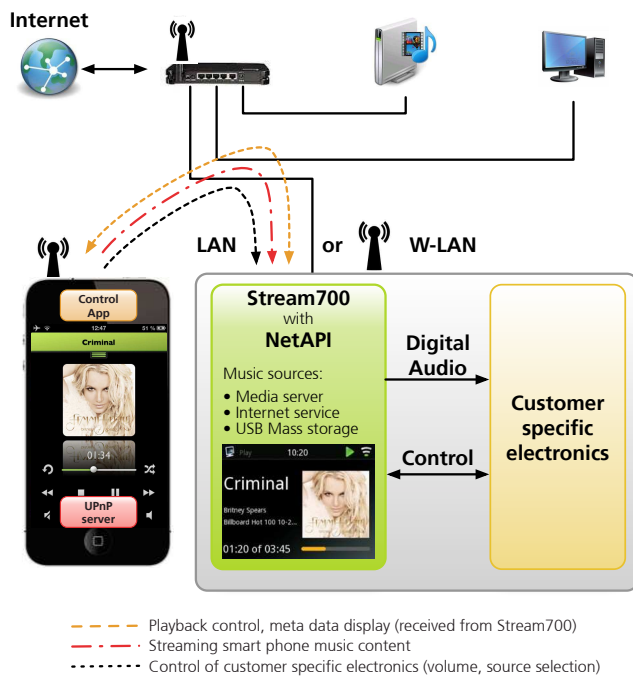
Internet

LAN or W-LAN

Control App

12:47

51 %

Criminal

01:34

UPnP server

Stream700 with NetAPI

Music sources:
• Media server
• Internet service
• USB Mass storage

Play 10:20

Criminal

Britney Spears
Billboard Hot 100 10-2...

01:20 of 03:45

Digital Audio

Control

Customer specific electronics

Playback control, meta data display (received from Stream700)
Streaming smart phone music content
Control of customer specific electronics (volume, source selection)